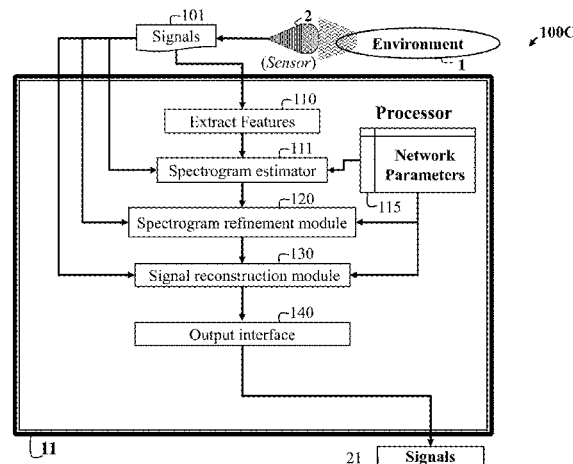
101
Signals
2
(Sensor)
Environment
1
100C
110
Extract Features
Processor
111
Spectrogram estimator
Network Parameters
115
120
Spectrogram refinement module
130
Signal reconstruction module
140
Output interface
11
21
Signals